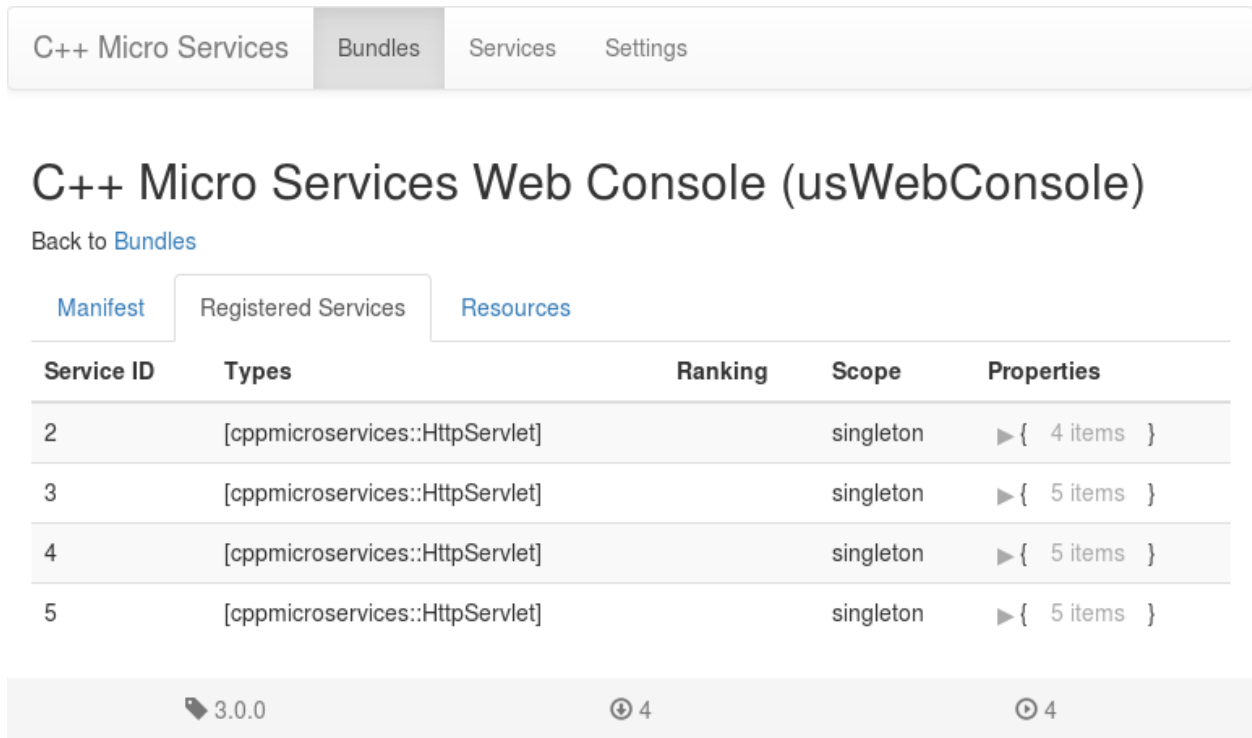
C++ Micro Services Bundles Services Settings

C++ Micro Services Web Console (usWebConsole)

Back to Bundles

Manifest Registered Services Resources

| Service ID | Types | Ranking | Scope | Properties |
|---|---|---|---|---|
| 2 | [cppmicroservices::HttpServlet] | | singleton | ▶{ 4 items } |
| 3 | [cppmicroservices::HttpServlet] | | singleton | ▶{ 5 items } |
| 4 | [cppmicroservices::HttpServlet] | | singleton | ▶{ 5 items } |
| 5 | [cppmicroservices::HttpServlet] | | singleton | ▶{ 5 items } |

3.0.0 4 4